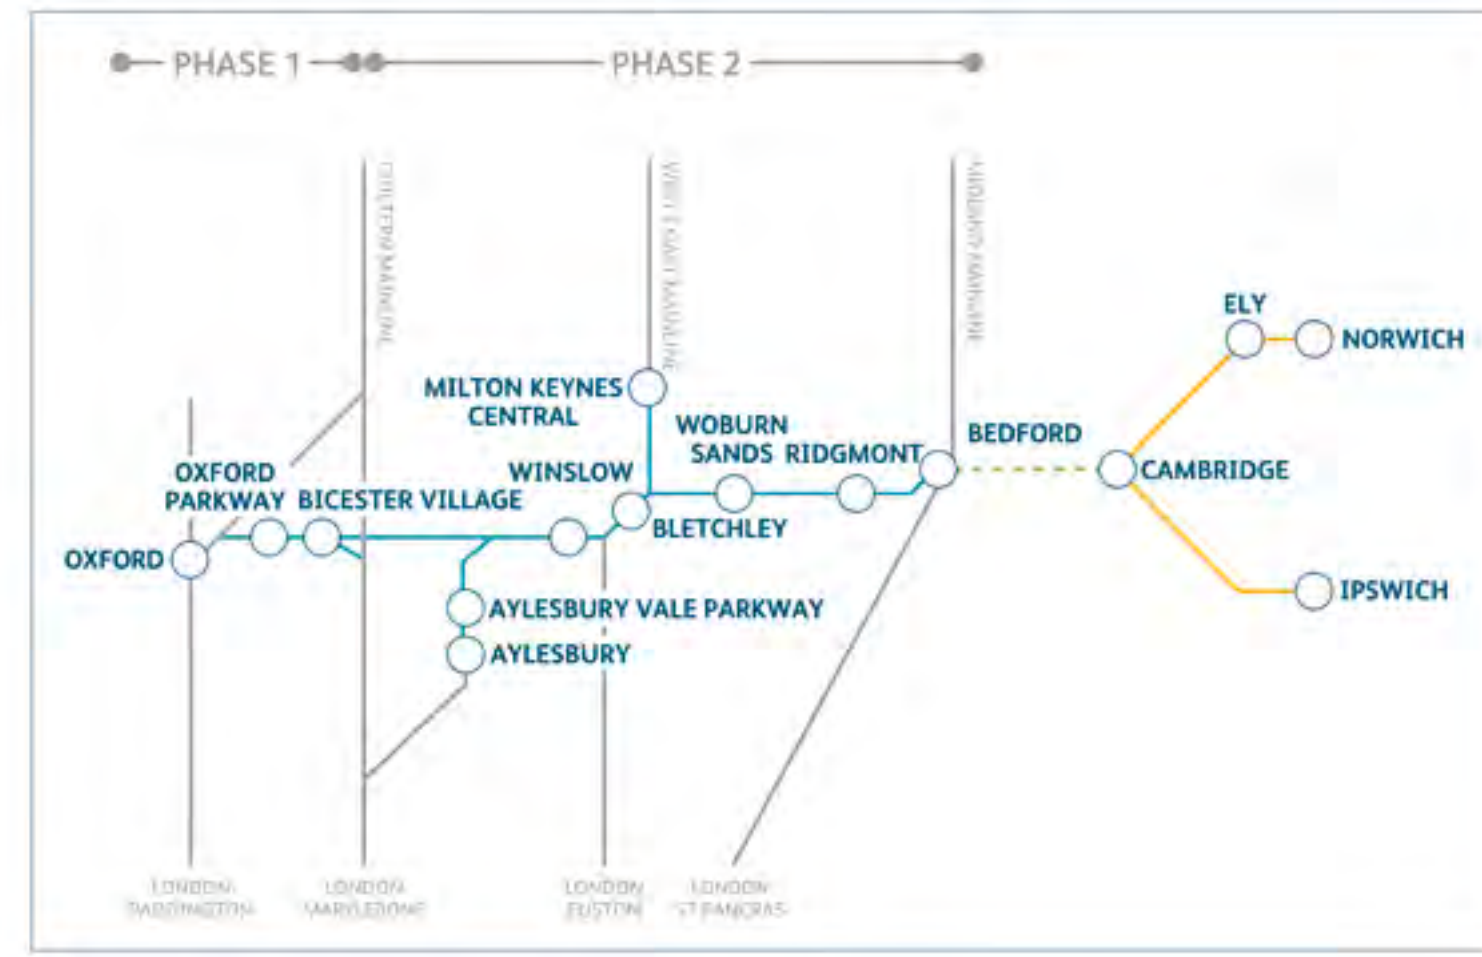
PHASE 1
PHASE 2

CHILTERN MAINLINE
WEST COAST MAINLINE
MIDLAND MAINLINE

ELY
NORWICH
MILTON KEYNES CENTRAL
WOBURN SANDS
RIDGMONT
BEDFORD
CAMBRIDGE
OXFORD PARKWAY
BICESTER VILLAGE
WINSLOW
BLETCHLEY
OXFORD
AYLESBURY VALE PARKWAY
AYLESBURY
IPSWICH

LONDON PADDINGTON
LONDON MARYLEBONE
LONDON EUSTON
LONDON ST PANCRAS